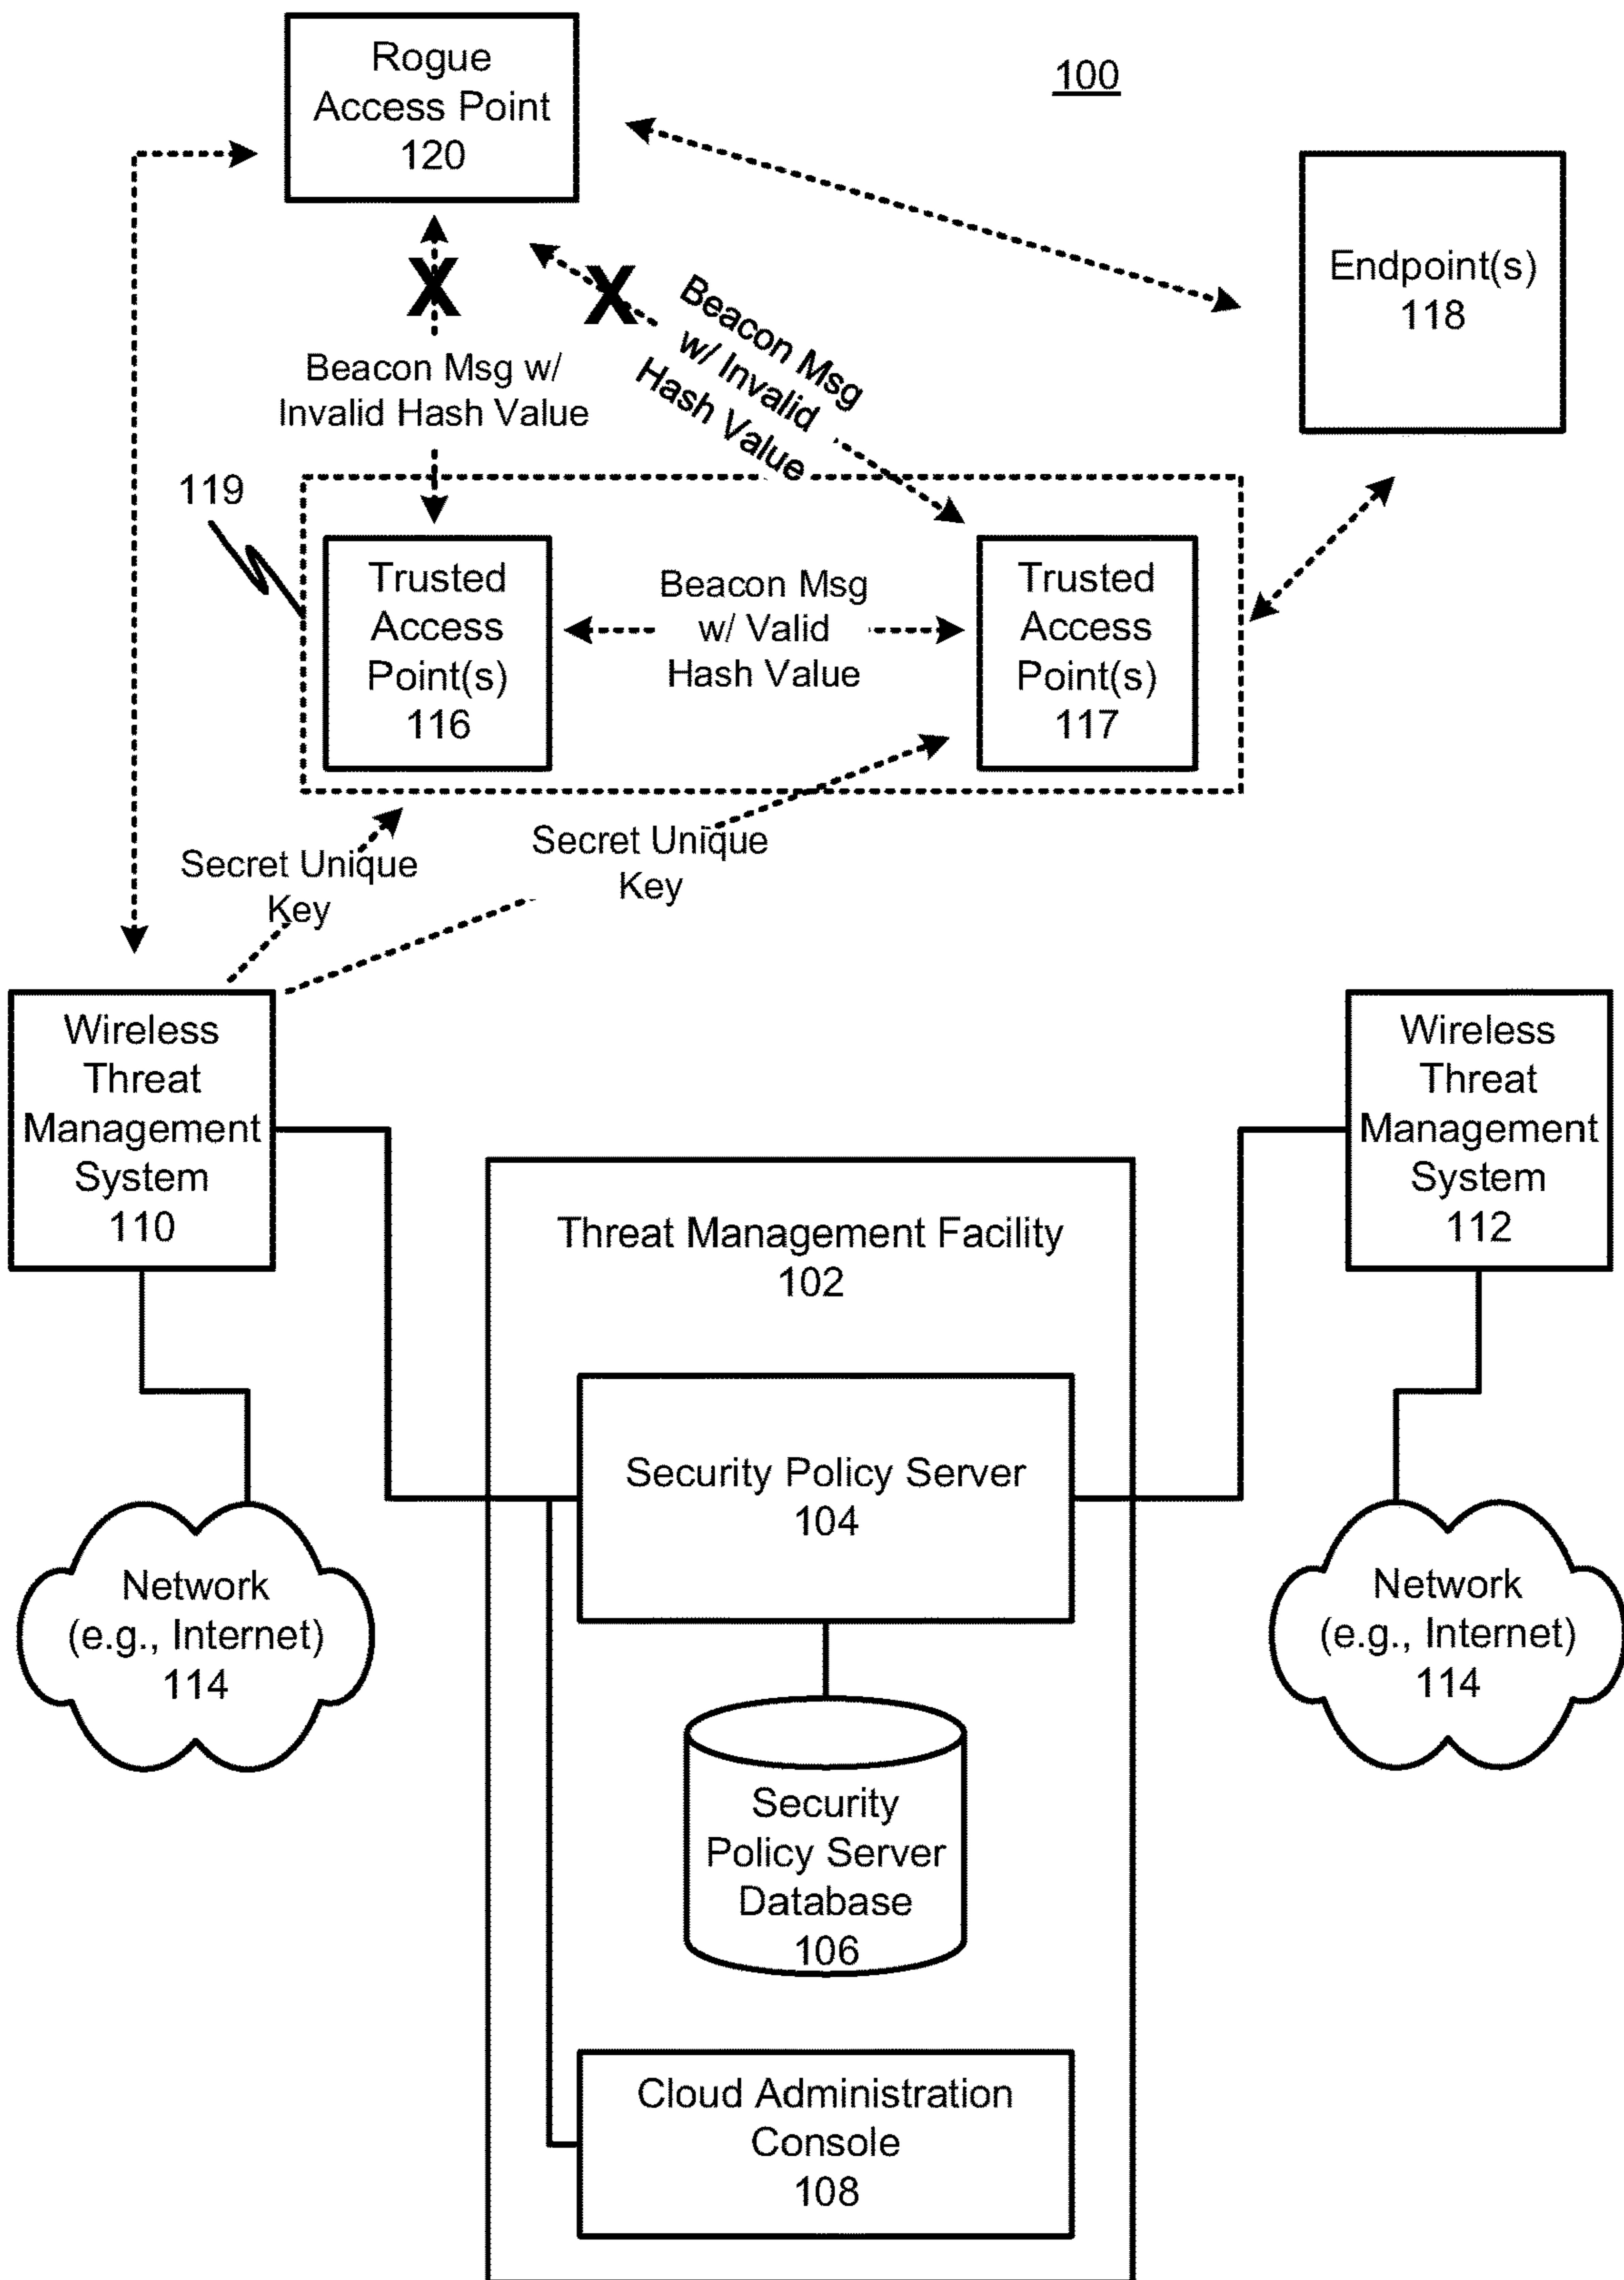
Rogue Access Point 120

100

Endpoint(s) 118

Beacon Msg w/ Invalid Hash Value

Beacon Msg w/ Invalid Hash Value

119

Trusted Access Point(s) 116

Beacon Msg w/ Valid Hash Value

Trusted Access Point(s) 117

Secret Unique Key

Secret Unique Key

Wireless Threat Management System 110

Wireless Threat Management System 112

Threat Management Facility 102

Security Policy Server 104

Network (e.g., Internet) 114

Network (e.g., Internet) 114

Security Policy Server Database 106

Cloud Administration Console 108